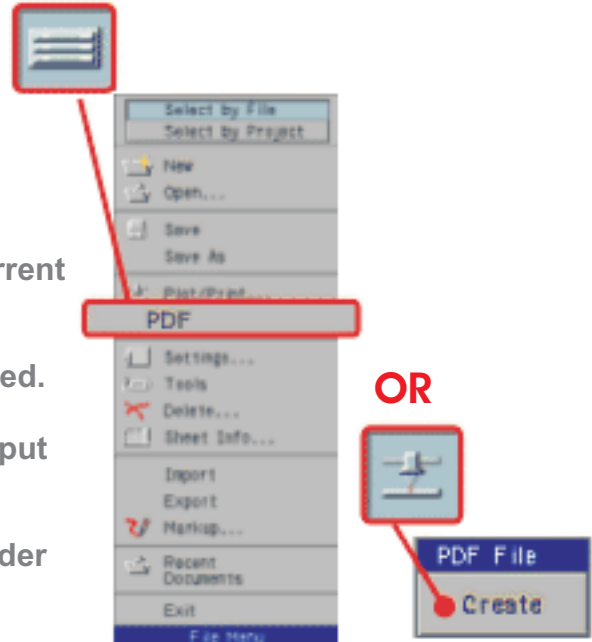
rrent

ed.

put

der

Select by File
Select by Project
New
Open...
Save
Save As
Plot/Print...
PDF
Settings...
Tools
Delete...
Sheet Info...
Import
Export
Markup...
Recent Documents
Exit
File Menu

OR

PDF File
Create